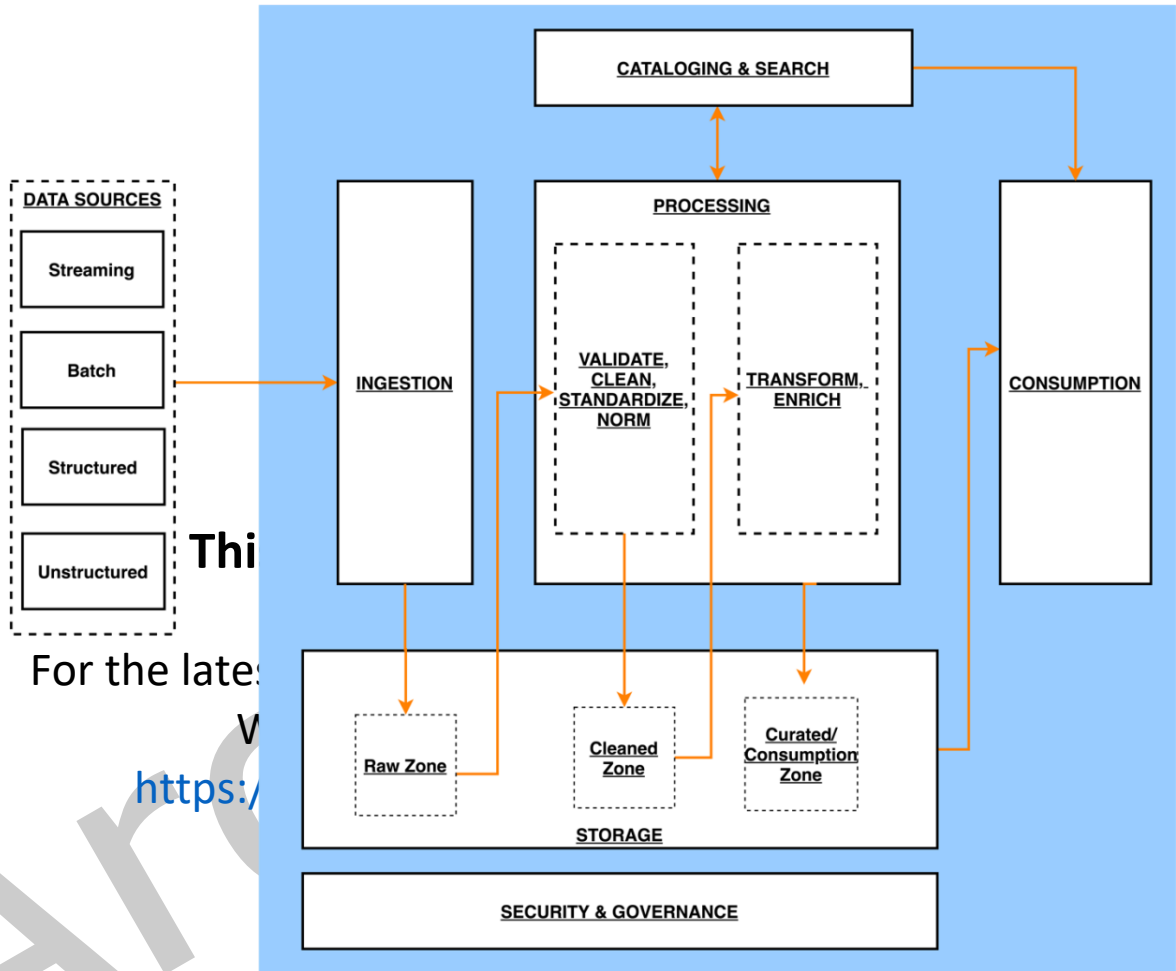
CATALOGING & SEARCH

DATA SOURCES

Streaming

Batch

Structured

Unstructured

INGESTION

PROCESSING

VALIDATE, CLEAN, STANDARDIZE, NORM

TRANSFORM, ENRICH

CONSUMPTION

Thi

For the lates

W

https:/

Raw Zone

Cleaned Zone

Curated/ Consumption Zone

STORAGE

SECURITY & GOVERNANCE